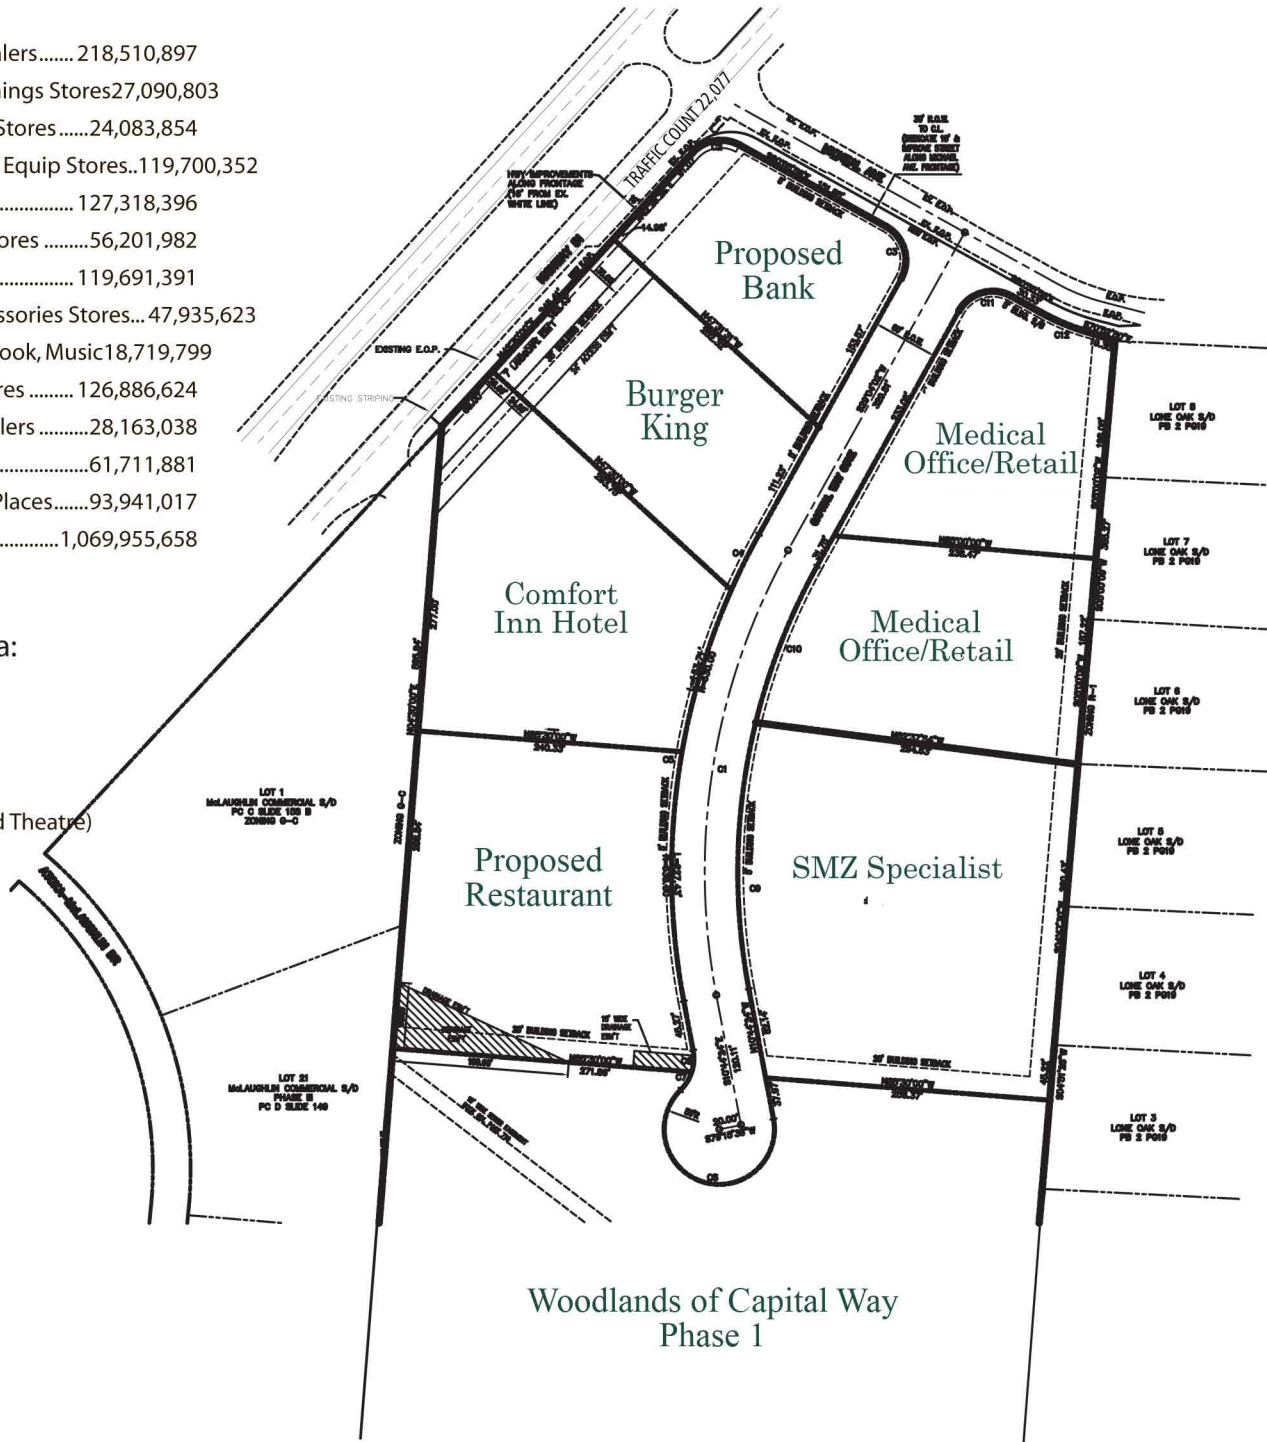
lers....... 218,510,897
ings Stores27,090,803
Stores......24,083,854
Equip Stores..119,700,352
.............. 127,318,396
ores .........56,201,982
.............. 119,691,391
ssories Stores... 47,935,623
ook, Music18,719,799
res ......... 126,886,624
lers ..........28,163,038
..................61,711,881
Places.......93,941,017
............1,069,955,658

a:

d Theatre)

TRAFFIC COUNT 22,077

HWY IMPROVEMENTS ALONG FRONTAGE (16' FROM EX. WHITE LINE)

EXISTING E.O.P.

EXISTING STRIPING

Proposed Bank

Burger King

Medical Office/Retail

Comfort Inn Hotel

Medical Office/Retail

Proposed Restaurant

SMZ Specialist

LOT 1 McLAUGHLIN COMMERCIAL S/D PC C SLIDE 158 B ZONING C-C

LOT 21 McLAUGHLIN COMMERCIAL S/D PHASE III PC D SLIDE 149

LOT 8 LONE OAK S/D PB 2 PG19

LOT 7 LONE OAK S/D PB 2 PG19

LOT 6 LONE OAK S/D PB 2 PG19

LOT 5 LONE OAK S/D PB 2 PG19

LOT 4 LONE OAK S/D PB 2 PG19

LOT 3 LONE OAK S/D PB 2 PG19

Woodlands of Capital Way Phase 1